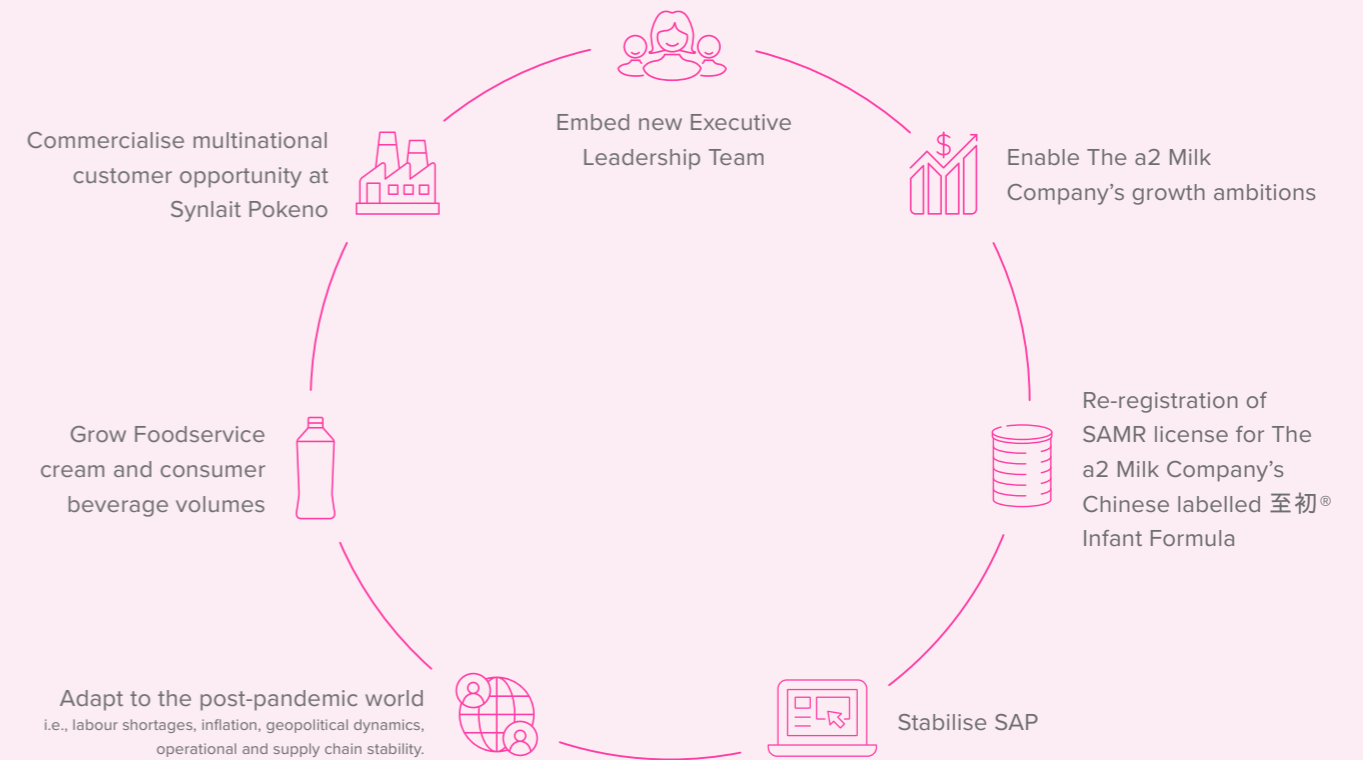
Embed new Executive Leadership Team

Enable The a2 Milk Company’s growth ambitions

Re-registration of SAMR license for The a2 Milk Company’s Chinese labelled 至初® Infant Formula

Stabilise SAP

Adapt to the post-pandemic world
i.e., labour shortages, inflation, geopolitical dynamics, operational and supply chain stability.

Grow Foodservice cream and consumer beverage volumes

Commercialise multinational customer opportunity at Synlait Pokeno